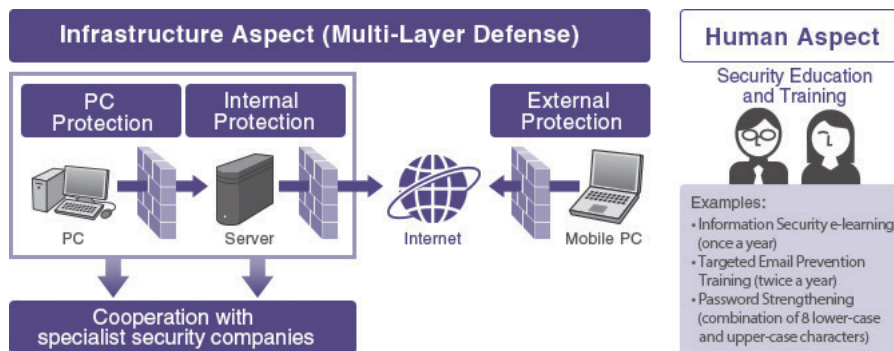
Infrastructure Aspect (Multi-Layer Defense)

PC Protection

Internal Protection

External Protection

PC

Server

Internet

Mobile PC

Cooperation with specialist security companies

Human Aspect

Security Education and Training

Examples:
• Information Security e-learning (once a year)
• Targeted Email Prevention Training (twice a year)
• Password Strengthening (combination of 8 lower-case and upper-case characters)